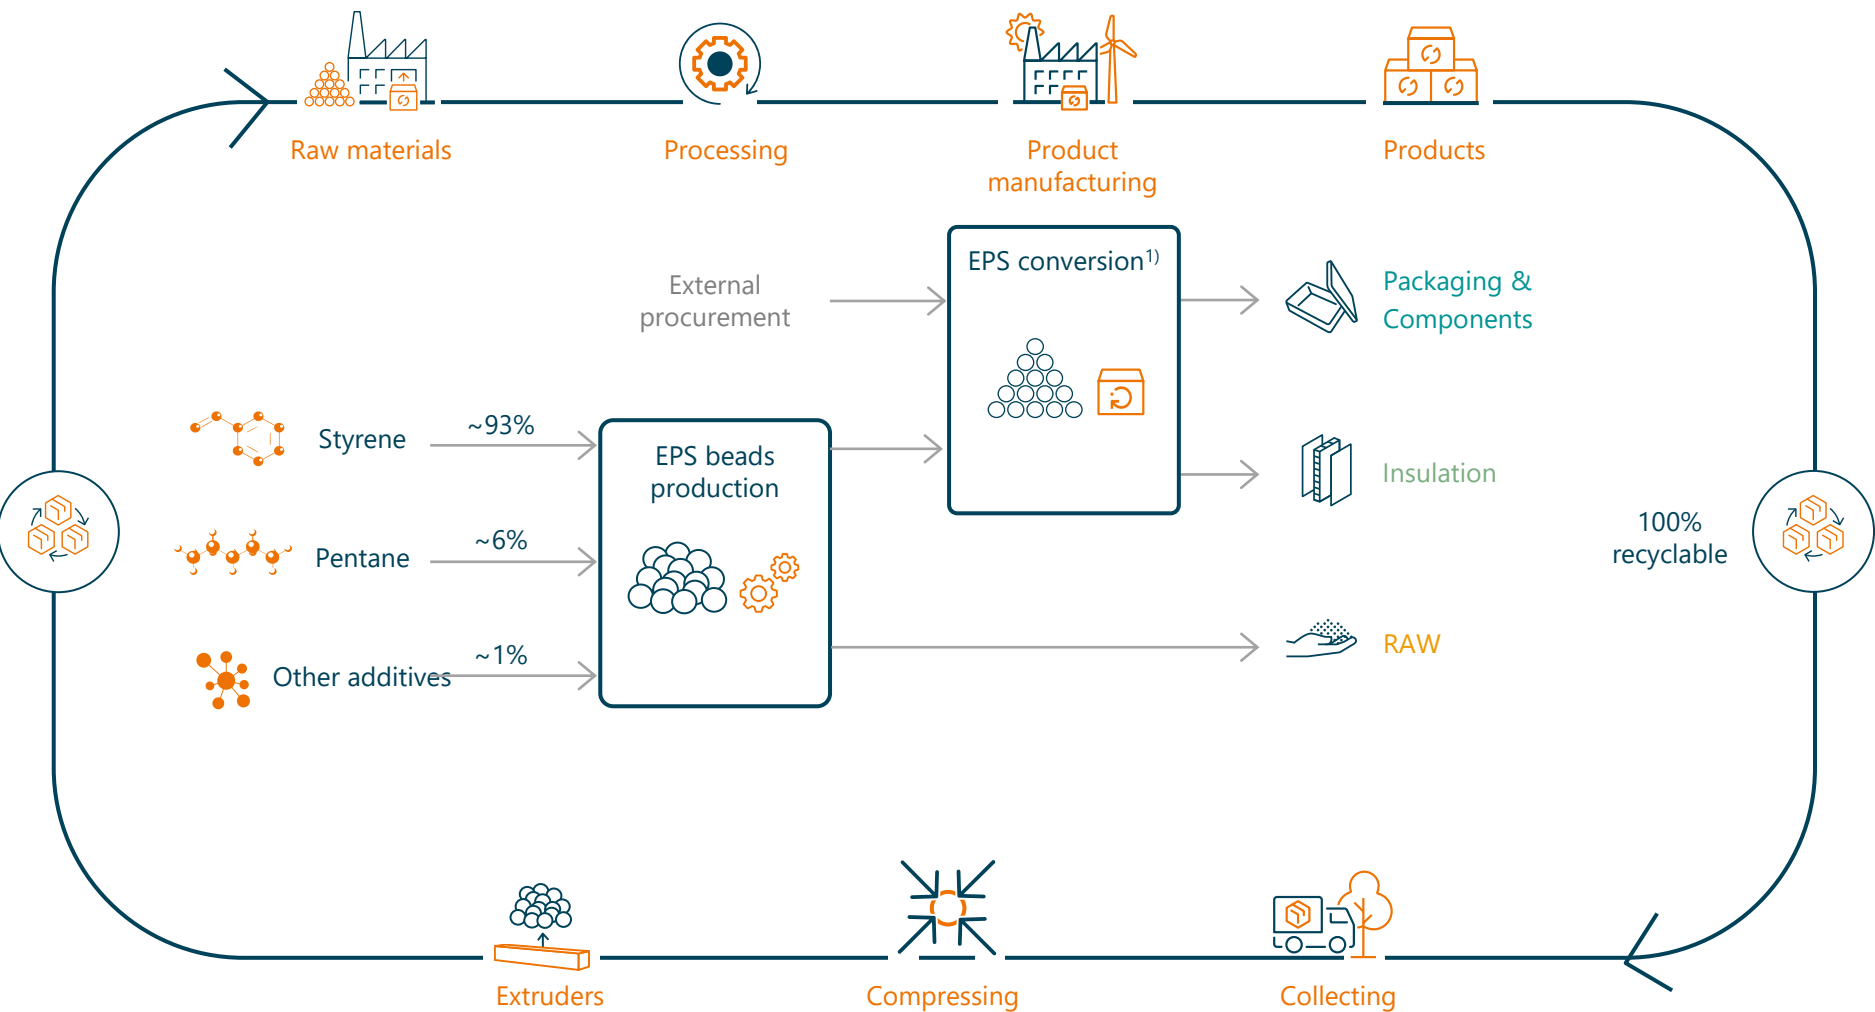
Raw materials

Processing

Product manufacturing

Products

External procurement

EPS conversion$^{1)}$

Packaging & Components

Styrene

~93%

EPS beads production

Insulation

Pentane

~6%

100% recyclable

Other additives

~1%

RAW

Extruders

Compressing

Collecting